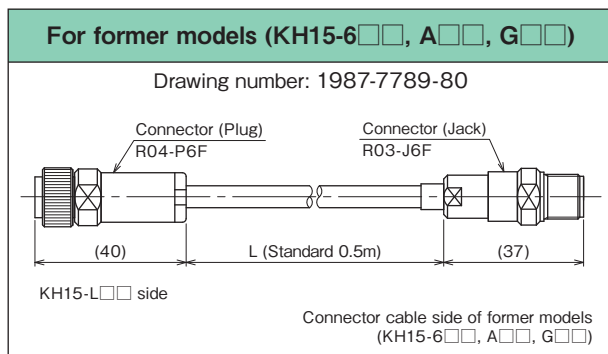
For former models (KH15-6□□, A□□, G□□)

Drawing number: 1987-7789-80

Connector (Plug)
R04-P6F

Connector (Jack)
R03-J6F

(40)

L (Standard 0.5m)

(37)

KH15-L□□ side

Connector cable side of former models (KH15-6□□, A□□, G□□)